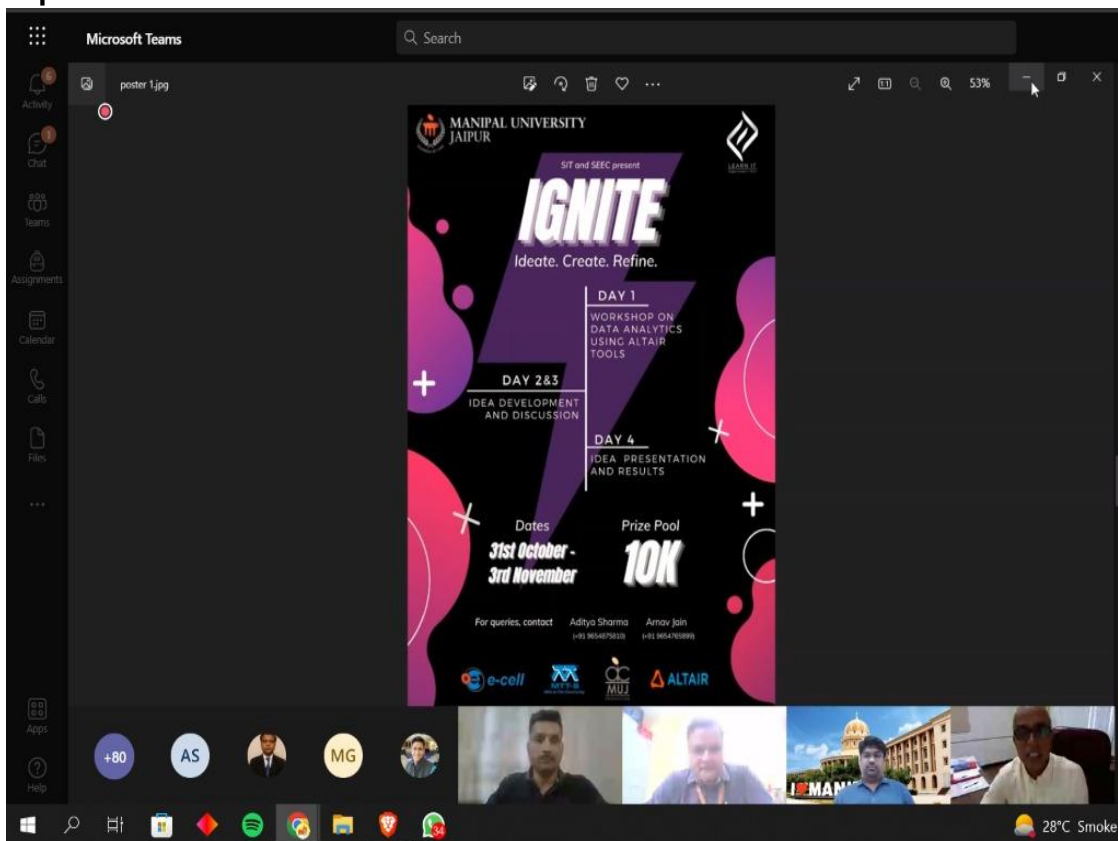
Microsoft Teams

Search

Activity

Chat

Teams

Assignments

Calendar

Calls

Files

...

Apps

Help

poster 1.jpg

53%

MANIPAL UNIVERSITY JAIPUR

SIT and SEEC present

IGNITE

Ideate. Create. Refine.

DAY 1
WORKSHOP ON DATA ANALYTICS USING ALTAIR TOOLS

DAY 2&3
IDEA DEVELOPMENT AND DISCUSSION

DAY 4
IDEA PRESENTATION AND RESULTS

Dates
31st October - 3rd November

Prize Pool
10K

For queries, contact Aditya Sharma (+91 9654875810) Arnav Jain (+91 9654765899)

e-cell

MTT-S

AC MUJ

ALTAIR

+80

AS

MG

I MAN

28°C Smoke